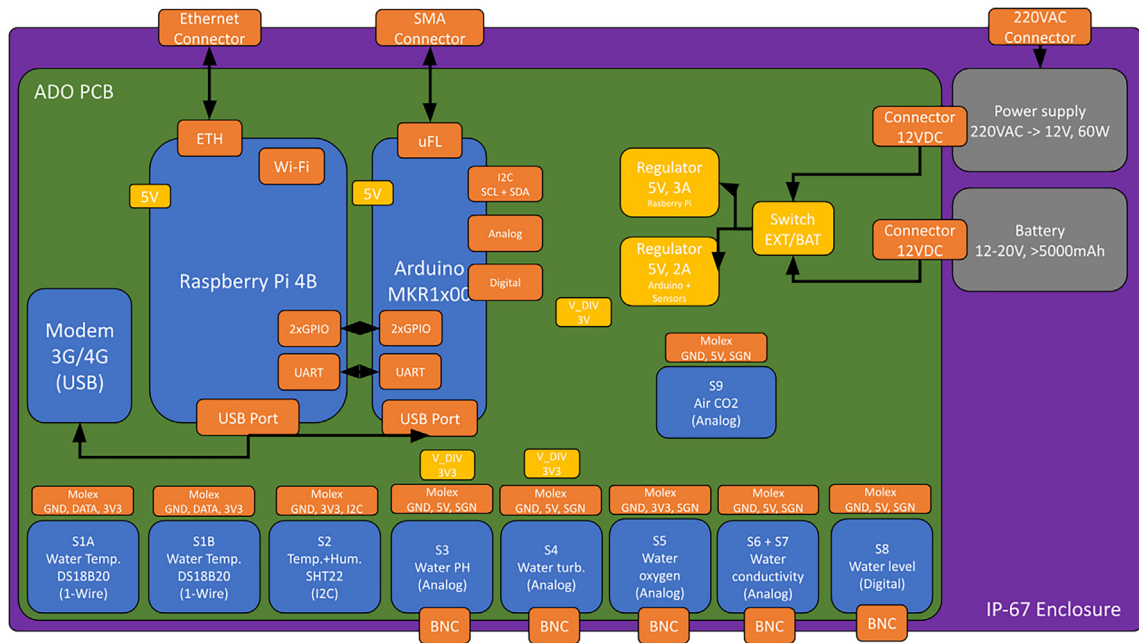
Ethernet Connector

SMA Connector

220VAC Connector

ADO PCB

Power supply
220VAC -> 12V, 60W

Connector
12VDC

ETH

Wi-Fi

uFL

I2C
SCL + SDA

5V

5V

Analog

Digital

Regulator
5V, 3A
Rasberry Pi

Switch
EXT/BAT

Regulator
5V, 2A
Arduino + Sensors

Connector
12VDC

Battery
12-20V, >5000mAh

Raspberry Pi 4B

Arduino
MKR1x00

V_DIV
3V

Modem
3G/4G
(USB)

2xGPIO

2xGPIO

UART

UART

Molex
GND, 5V, SGN

S9
Air CO2
(Analog)

USB Port

USB Port

V_DIV
3V3

V_DIV
3V3

Molex
GND, DATA, 3V3

Molex
GND, DATA, 3V3

Molex
GND, 3V3, I2C

Molex
GND, 5V, SGN

Molex
GND, 5V, SGN

Molex
GND, 3V3, SGN

Molex
GND, 5V, SGN

Molex
GND, 5V, SGN

S1A
Water Temp.
DS18B20
(1-Wire)

S1B
Water Temp.
DS18B20
(1-Wire)

S2
Temp.+Hum.
SHT22
(I2C)

S3
Water PH
(Analog)

S4
Water turb.
(Analog)

S5
Water
oxygen
(Analog)

S6 + S7
Water
conductivity
(Analog)

S8
Water level
(Digital)

IP-67 Enclosure

BNC

BNC

BNC

BNC

BNC